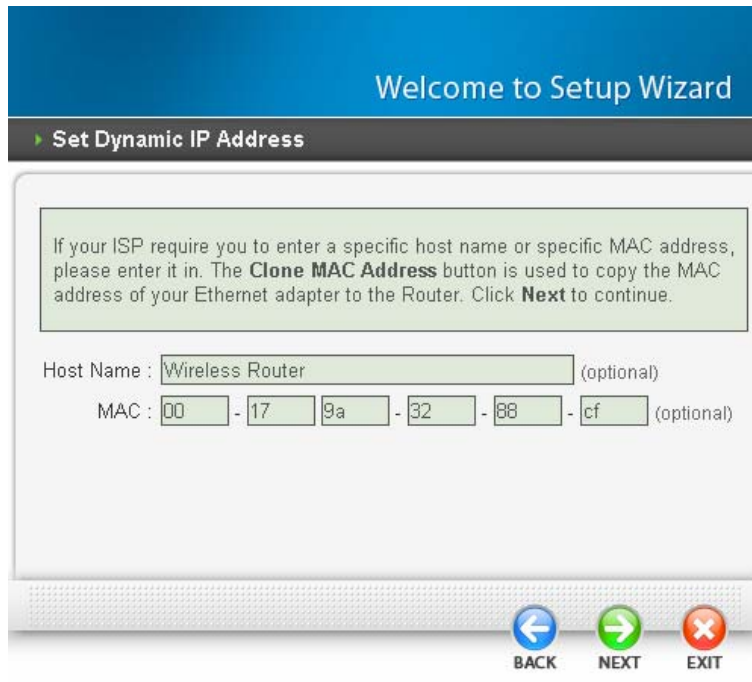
Welcome to Setup Wizard

Set Dynamic IP Address

If your ISP require you to enter a specific host name or specific MAC address, please enter it in. The **Clone MAC Address** button is used to copy the MAC address of your Ethernet adapter to the Router. Click **Next** to continue.

Host Name : Wireless Router (optional)

MAC : 00 - 17 - 9a - 32 - 88 - cf (optional)

BACK NEXT EXIT